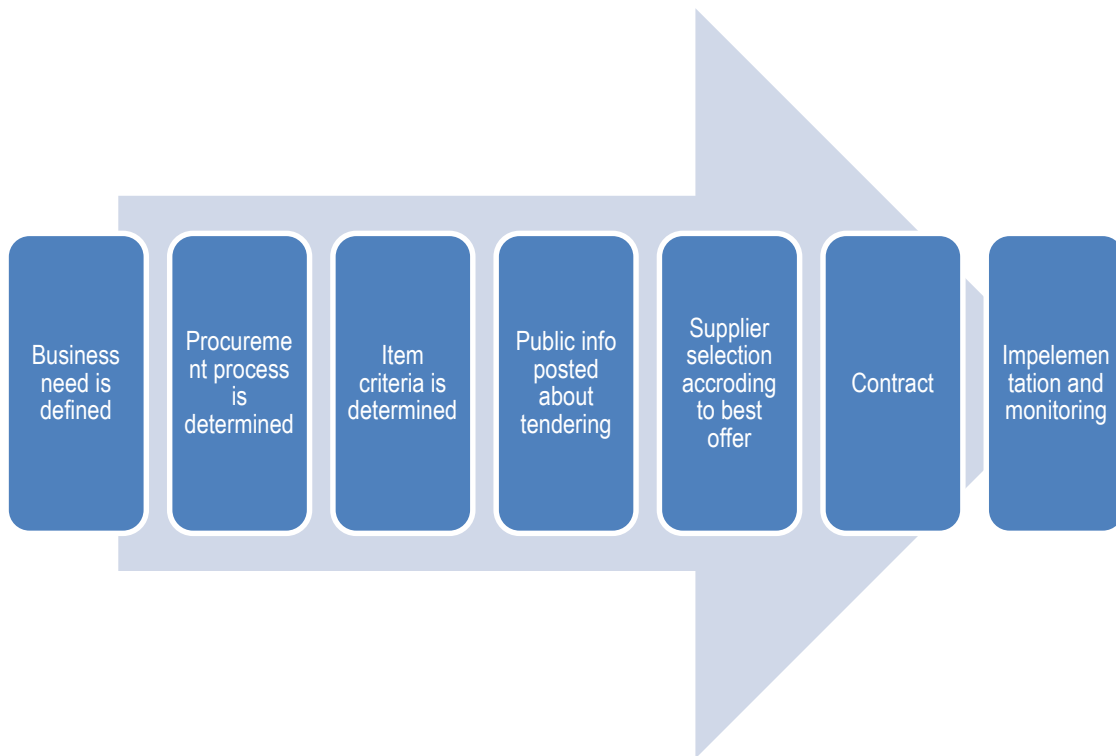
Business need is defined

Procurement process is determined

Item criteria is determined

Public info posted about tendering

Supplier selection accroding to best offer

Contract

Impelementation and monitoring